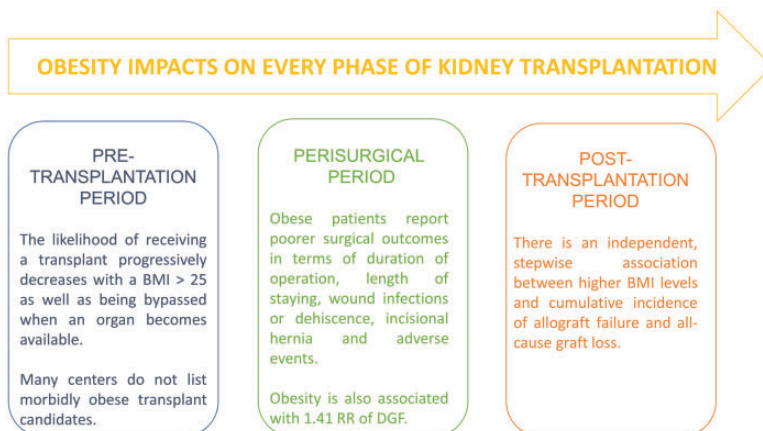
OBESITY IMPACTS ON EVERY PHASE OF KIDNEY TRANSPLANTATION

PRE-TRANSPLANTATION PERIOD

The likelihood of receiving a transplant progressively decreases with a BMI > 25 as well as being bypassed when an organ becomes available.

Many centers do not list morbidly obese transplant candidates.

PERISURGICAL PERIOD

Obese patients report poorer surgical outcomes in terms of duration of operation, length of staying, wound infections or dehiscence, incisional hernia and adverse events.

Obesity is also associated with 1.41 RR of DGF.

POST-TRANSPLANTATION PERIOD

There is an independent, stepwise association between higher BMI levels and cumulative incidence of allograft failure and all-cause graft loss.